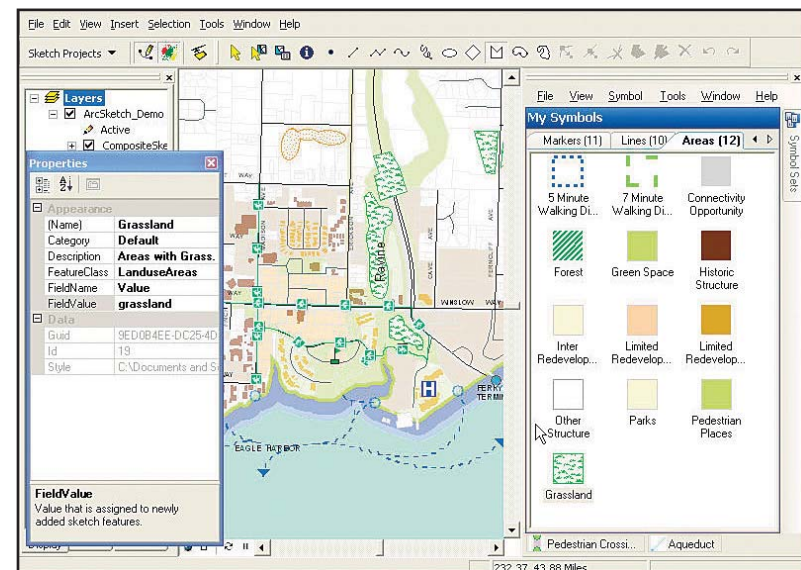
File Edit View Insert Selection Tools Window Help

Sketch Projects ▼

Layers
ArcSketch_Demo
Active
CompositeSke

Properties

| Appearance | |
|---|---|
| (Name) | Grassland |
| Category | Default |
| Description | Areas with Grass. |
| FeatureClass | LanduseAreas |
| FieldName | Value |
| FieldValue | grassland |
| Data | |
| Guid | 9ED0B4EE-DC25-4D |
| Id | 19 |
| Style | C:\Documents and S |

FieldValue
Value that is assigned to newly added sketch features.

Ravine
WINSLOW
EAGLE HARBOR
FERRY TERM

File View Symbol Tools Window Help

My Symbols

Markers (11) Lines (10) Areas (12)

Symbol Sets

5 Minute Walking Di...
7 Minute Walking Di...
Connectivity Opportunity
Forest
Green Space
Historic Structure
Inter Redevelop...
Limited Redevelop...
Limited Redevelop...
Other Structure
Parks
Pedestrian Places
Grassland

Pedestrian Crossi...
Aqueduct

232.37 43.88 Miles